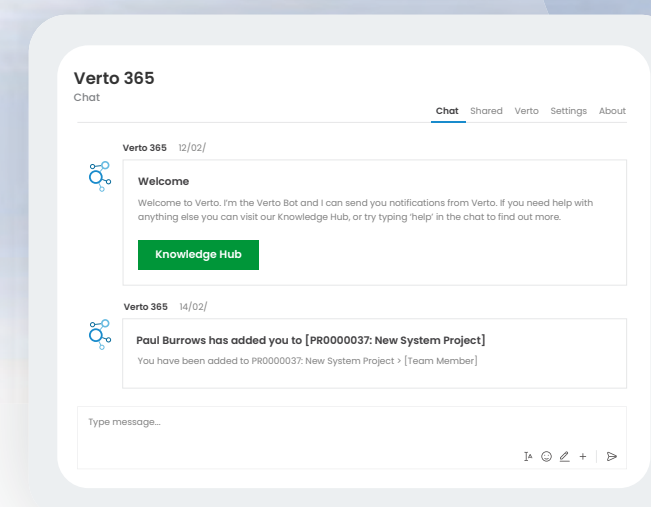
Verto 365
Chat

Chat Shared Verto Settings About

Verto 365 12/02/

Welcome

Welcome to Verto. I'm the Verto Bot and I can send you notifications from Verto. If you need help with anything else you can visit our Knowledge Hub, or try typing 'help' in the chat to find out more.

Knowledge Hub

Verto 365 14/02/

Paul Burrows has added you to [PR0000037: New System Project]

You have been added to PR0000037: New System Project > [Team Member]

Type message...